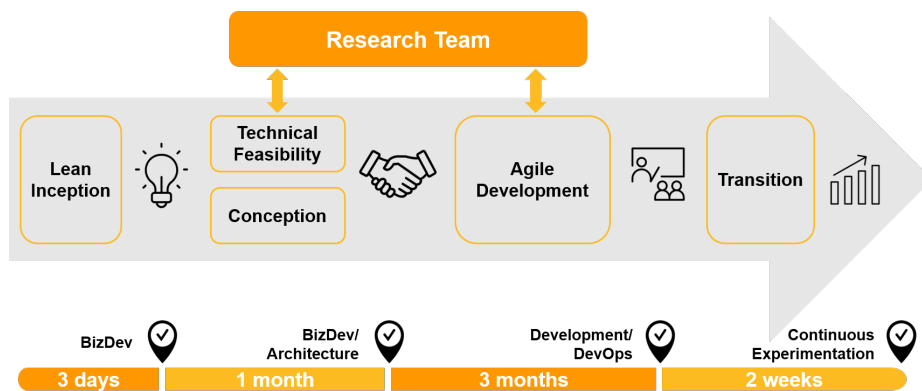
Research Team

Lean Inception

Technical Feasibility

Conception

Agile Development

Transition

BizDev

BizDev/ Architecture

Development/ DevOps

Continuous Experimentation

3 days

1 month

3 months

2 weeks